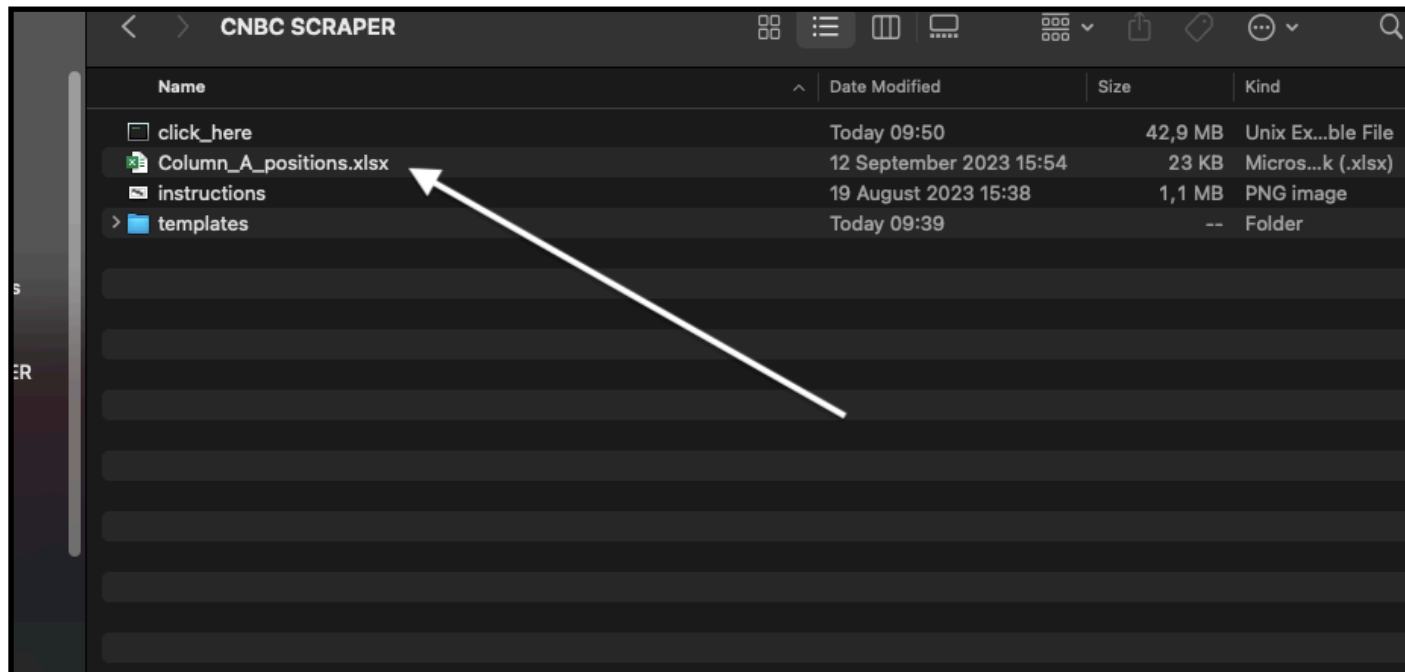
CNBC SCRAPER

| Name | Date Modified | Size | Kind |
|---|---|---|---|
| click_here | Today 09:50 | 42,9 MB | Unix Ex...ble File |
| Column_A_positions.xlsx | 12 September 2023 15:54 | 23 KB | Micros...k (.xlsx) |
| instructions | 19 August 2023 15:38 | 1,1 MB | PNG image |
| templates | Today 09:39 | -- | Folder |

s

ER